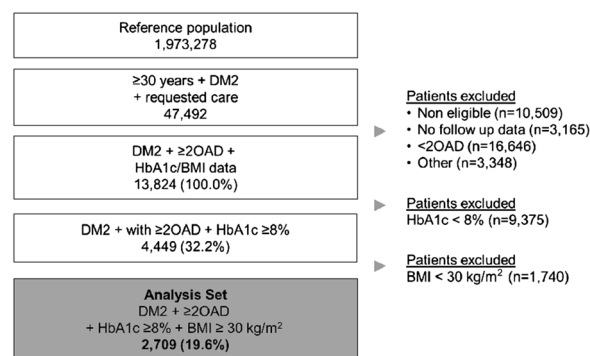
Reference population
1,973,278

≥30 years + DM2
+ requested care
47,492

Patients excluded
• Non eligible (n=10,509)
• No follow up data (n=3,165)
• <2OAD (n=16,646)
• Other (n=3,348)

DM2 + ≥2OAD +
HbA1c/BMI data
13,824 (100.0%)

Patients excluded
HbA1c < 8% (n=9,375)

DM2 + with ≥2OAD + HbA1c ≥8%
4,449 (32.2%)

Patients excluded
BMI < 30 kg/m$^2$ (n=1,740)

Analysis Set
DM2 + ≥2OAD
+ HbA1c ≥8% + BMI ≥ 30 kg/m$^2$
2,709 (19.6%)